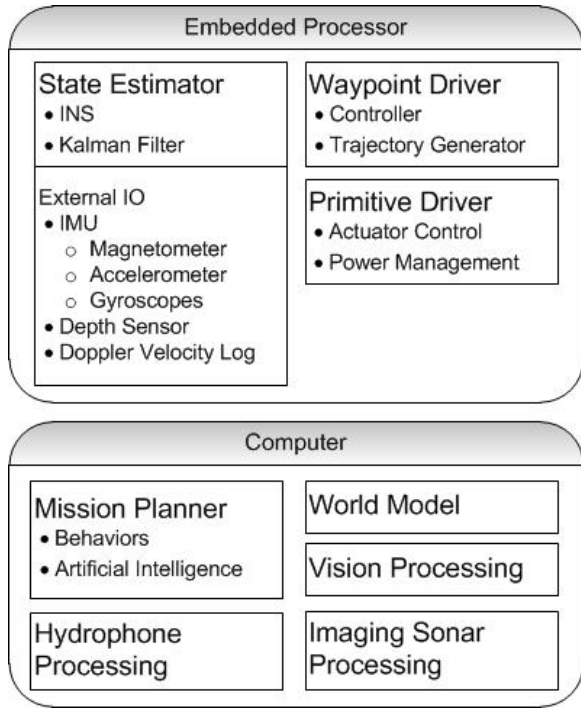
Embedded Processor

State Estimator
• INS
• Kalman Filter

External IO
• IMU
○ Magnetometer
○ Accelerometer
○ Gyroscopes
• Depth Sensor
• Doppler Velocity Log

Waypoint Driver
• Controller
• Trajectory Generator

Primitive Driver
• Actuator Control
• Power Management

Computer

Mission Planner
• Behaviors
• Artificial Intelligence

Hydrophone Processing

World Model

Vision Processing

Imaging Sonar Processing